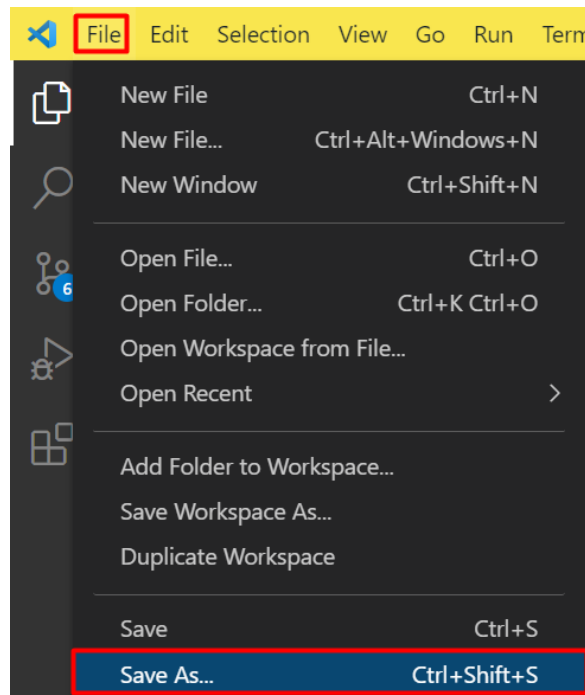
File Edit Selection View Go Run Term

6

New File Ctrl+N
New File... Ctrl+Alt+Windows+N
New Window Ctrl+Shift+N

Open File... Ctrl+O
Open Folder... Ctrl+K Ctrl+O
Open Workspace from File...
Open Recent

Add Folder to Workspace...
Save Workspace As...
Duplicate Workspace

Save Ctrl+S
Save As... Ctrl+Shift+S